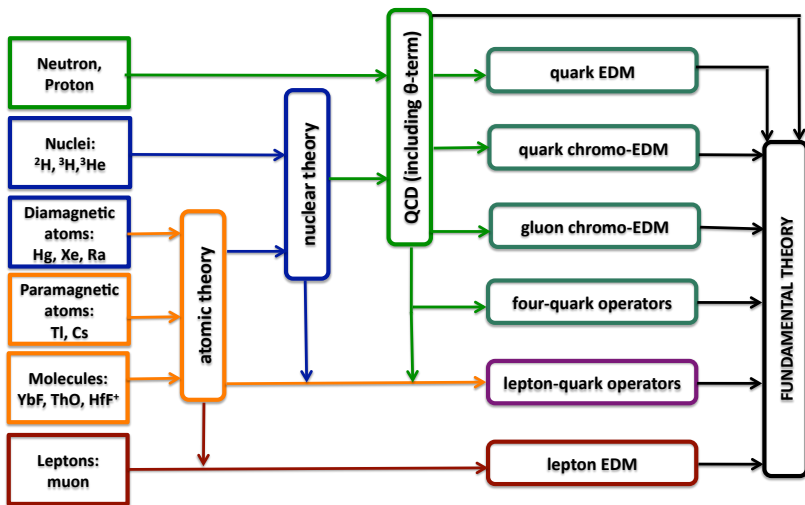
Neutron, Proton

Nuclei: $^2H$, $^3H$, $^3He$

Diamagnetic atoms: Hg, Xe, Ra

Paramagnetic atoms: Tl, Cs

Molecules: YbF, ThO, $HfF^+$

Leptons: muon

atomic theory

nuclear theory

QCD (including θ-term)

quark EDM

quark chromo-EDM

gluon chromo-EDM

four-quark operators

lepton-quark operators

lepton EDM

FUNDAMENTAL THEORY